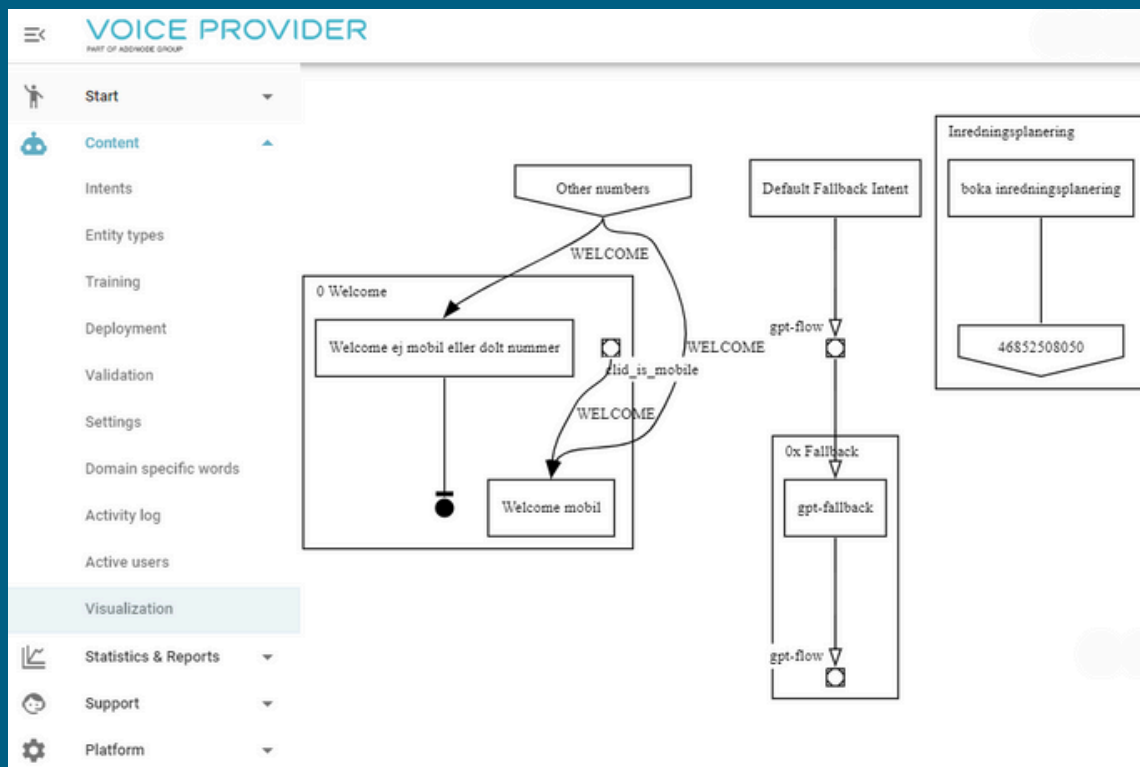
VOICE PROVIDER
PART OF ADDNODE GROUP

Start
Content
Intents
Entity types
Training
Deployment
Validation
Settings
Domain specific words
Activity log
Active users
Visualization
Statistics & Reports
Support
Platform

Other numbers
WELCOME
0 Welcome
Welcome ej mobil eller dolt nummer
clid_is_mobile
WELCOME
WELCOME
Welcome mobil
Default Fallback Intent
gpt-flow
0x Fallback
gpt-fallback
gpt-flow
Inredningsplanering
boka inredningsplanering
46852508050